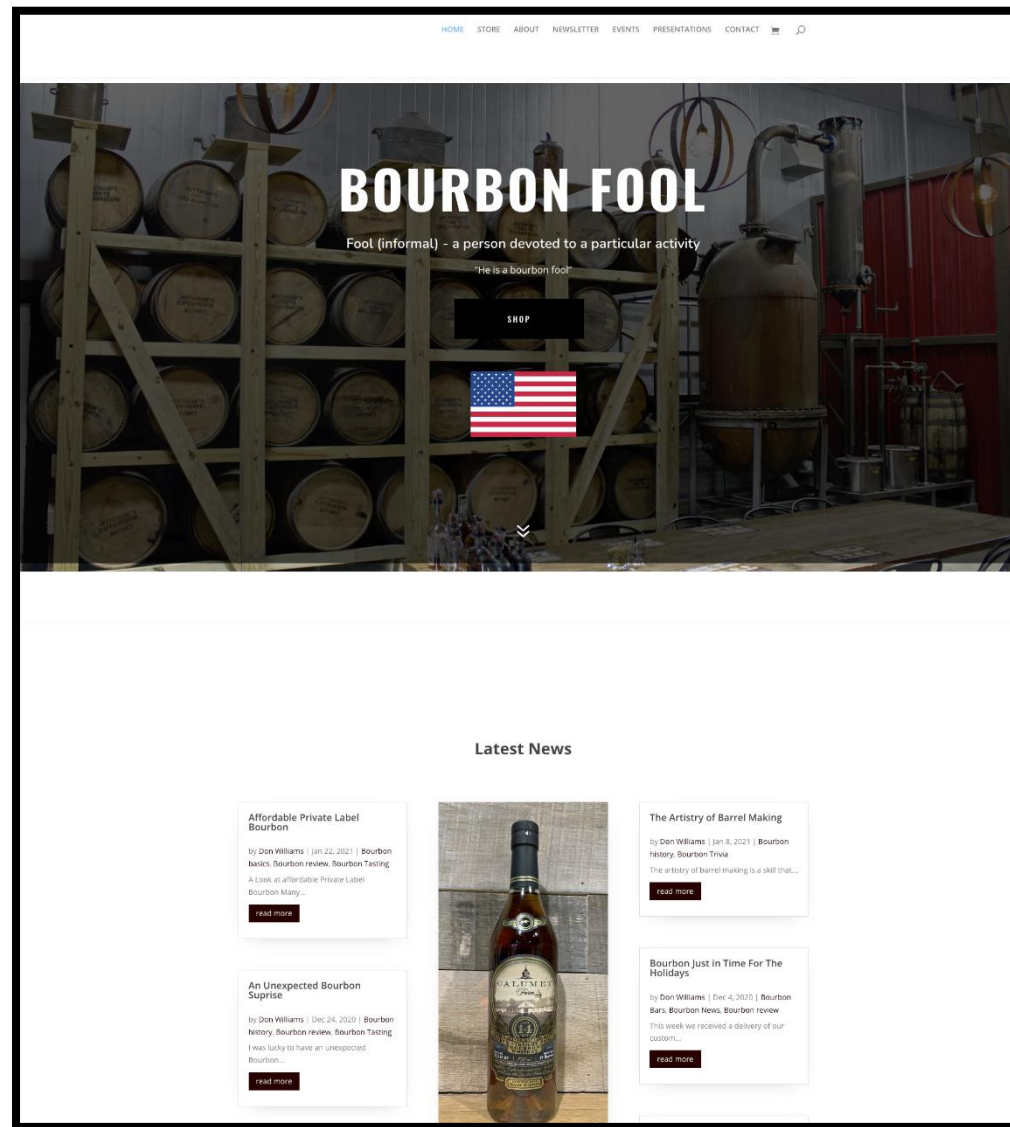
HOME STORE ABOUT NEWSLETTER EVENTS PRESENTATIONS CONTACT

BOURBON FOOL

Fool (informal) - a person devoted to a particular activity

"He is a bourbon fool"

SHOP

Latest News

Affordable Private Label Bourbon

by Don Williams | Jan 22, 2021 | Bourbon basics, Bourbon review, Bourbon Tasting

A Look at affordable Private Label Bourbon Many...

read more

An Unexpected Bourbon Suprise

by Don Williams | Dec 24, 2020 | Bourbon history, Bourbon review, Bourbon Tasting

I was lucky to have an unexpected Bourbon...

read more

CALUMET

The Artistry of Barrel Making

by Don Williams | Jan 8, 2021 | Bourbon history, Bourbon Trivia

The artistry of barrel making is a skill that...

read more

Bourbon Just in Time For The Holidays

by Don Williams | Dec 4, 2020 | Bourbon Bars, Bourbon News, Bourbon review

This week we received a delivery of our custom...

read more